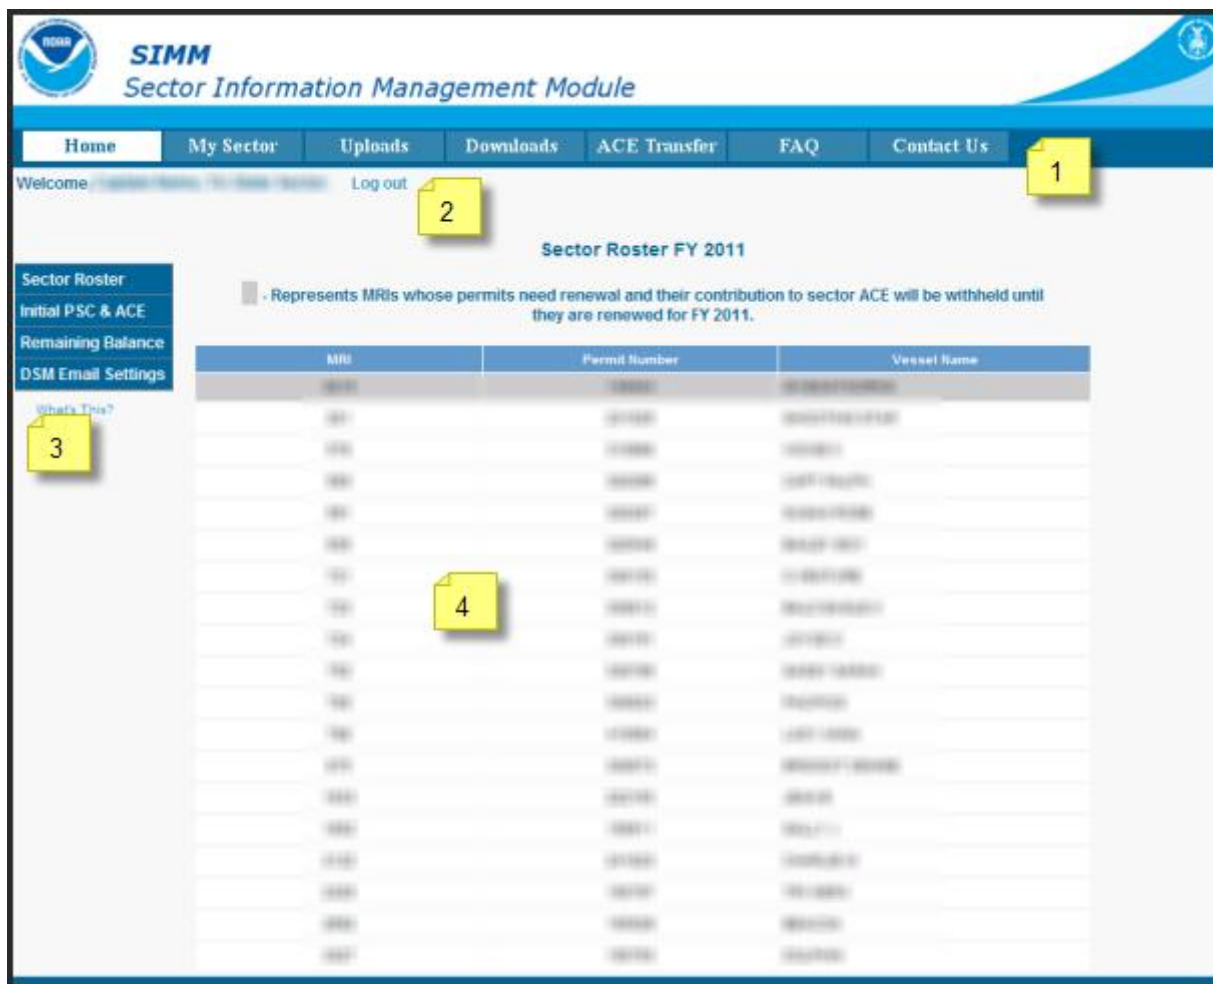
NOAA

SIMM
Sector Information Management Module

Home | My Sector | Uploads | Downloads | ACE Transfer | FAQ | Contact Us

1

Welcome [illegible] Log out

2

Sector Roster FY 2011

Sector Roster
Initial PSC & ACE
Remaining Balance
DSM Email Settings

What's This?

3

- Represents MRIs whose permits need renewal and their contribution to sector ACE will be withheld until they are renewed for FY 2011.

| MRI | Permit Number | Vessel Name |
|---|---|---|
| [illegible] | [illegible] | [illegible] |
| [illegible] | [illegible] | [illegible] |
| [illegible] | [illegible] | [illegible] |
| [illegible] | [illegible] | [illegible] |
| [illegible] | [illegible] | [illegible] |
| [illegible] | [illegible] | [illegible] |
| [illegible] | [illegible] | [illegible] |
| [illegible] | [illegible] | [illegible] |
| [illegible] | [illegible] | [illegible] |
| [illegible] | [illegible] | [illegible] |
| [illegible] | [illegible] | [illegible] |
| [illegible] | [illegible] | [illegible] |
| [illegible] | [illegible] | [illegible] |
| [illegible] | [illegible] | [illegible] |
| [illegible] | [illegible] | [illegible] |
| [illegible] | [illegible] | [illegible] |
| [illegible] | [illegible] | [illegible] |
| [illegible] | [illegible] | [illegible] |
| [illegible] | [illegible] | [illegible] |

4